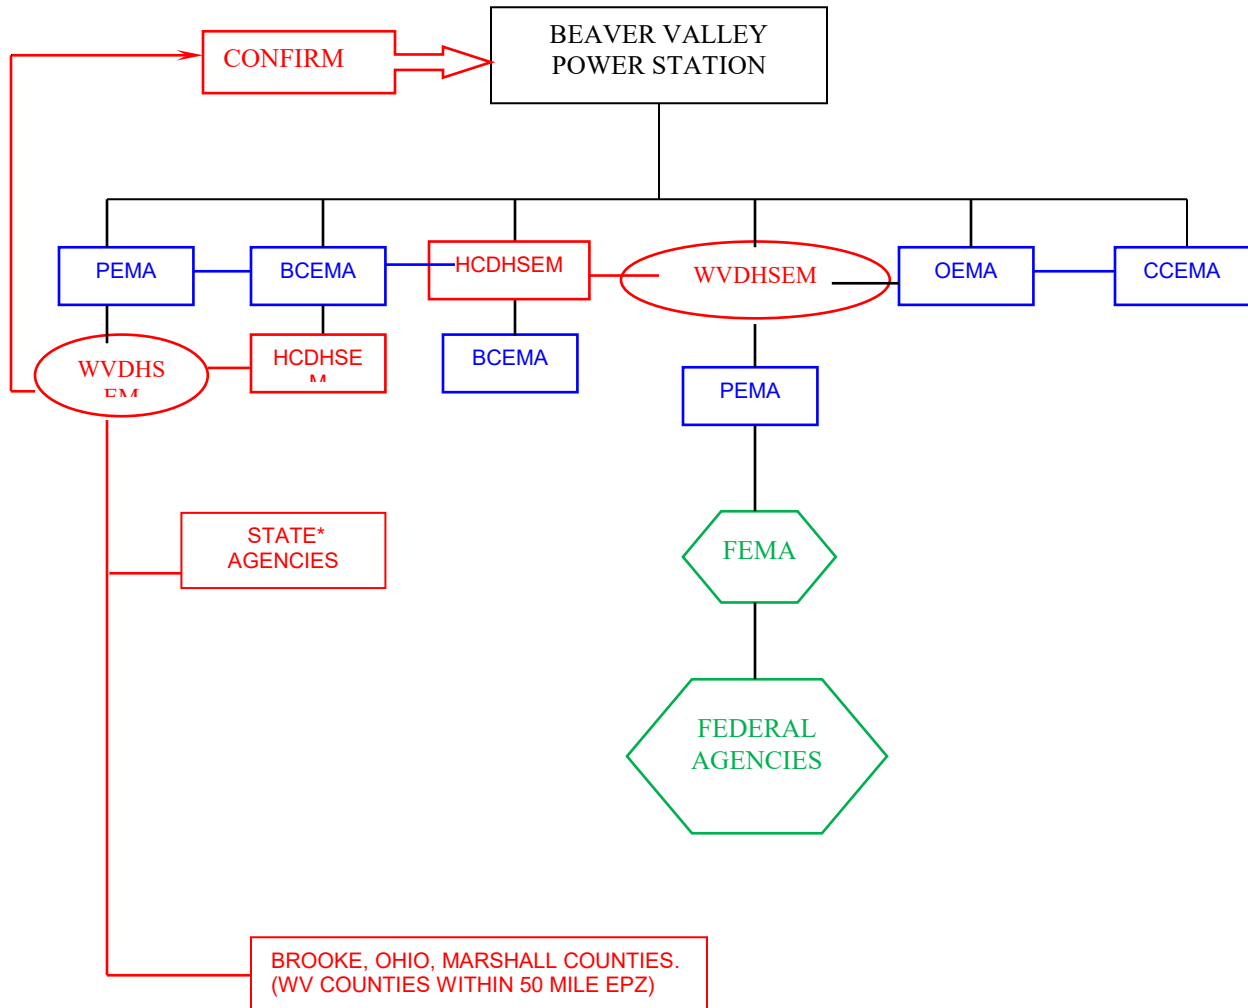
CONFIRM

BEAVER VALLEY
POWER STATION

PEMA

BCEMA

HCDHSEM

WVDHSEM

OEMA

CCEMA

WVDHS
EM

HCDHSE
M

BCEMA

PEMA

FEMA

STATE*
AGENCIES

FEDERAL
AGENCIES

BROOKE, OHIO, MARSHALL COUNTIES.
(WV COUNTIES WITHIN 50 MILE EPZ)